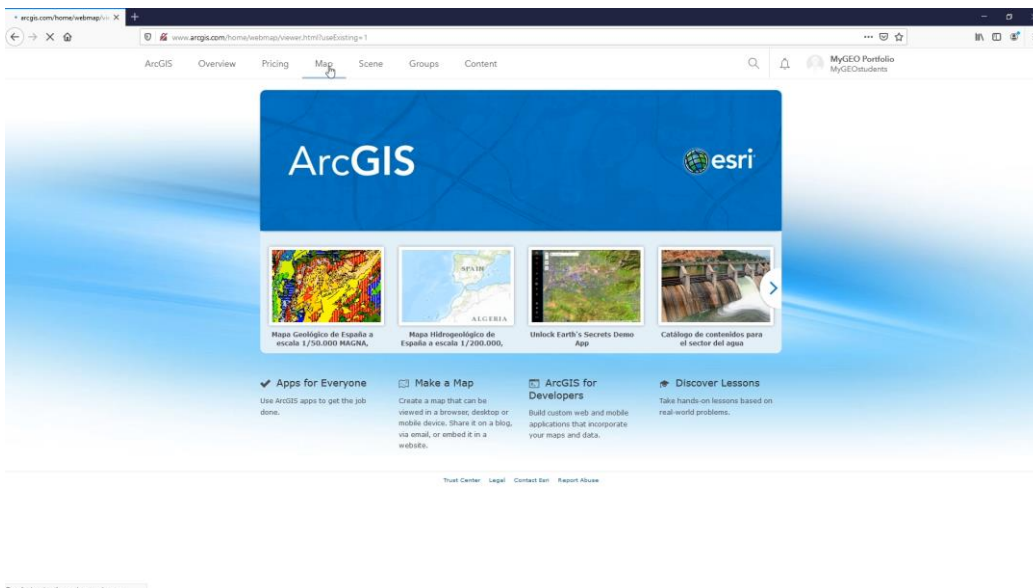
arcgis.com/home/webmap/vi ×
www.arcgis.com/home/webmap/viewer.html?useExisting=1

ArcGIS Overview Pricing Map Scene Groups Content

MyGEO Portfolio
MyGEOstudents

ArcGIS
esri

SPAIN
ALGERIA

Mapa Geológico de España a escala 1/50.000 MAGNA,

Mapa Hidrogeológico de España a escala 1/200.000,

Unlock Earth's Secrets Demo App

Catálogo de contenidos para el sector del agua

Apps for Everyone
Use ArcGIS apps to get the job done.

Make a Map
Create a map that can be viewed in a browser, desktop or mobile device. Share it on a blog, via email, or embed it in a website.

ArcGIS for Developers
Build custom web and mobile applications that incorporate your maps and data.

Discover Lessons
Take hands-on lessons based on real-world problems.

Trust Center Legal Contact Esri Report Abuse

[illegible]